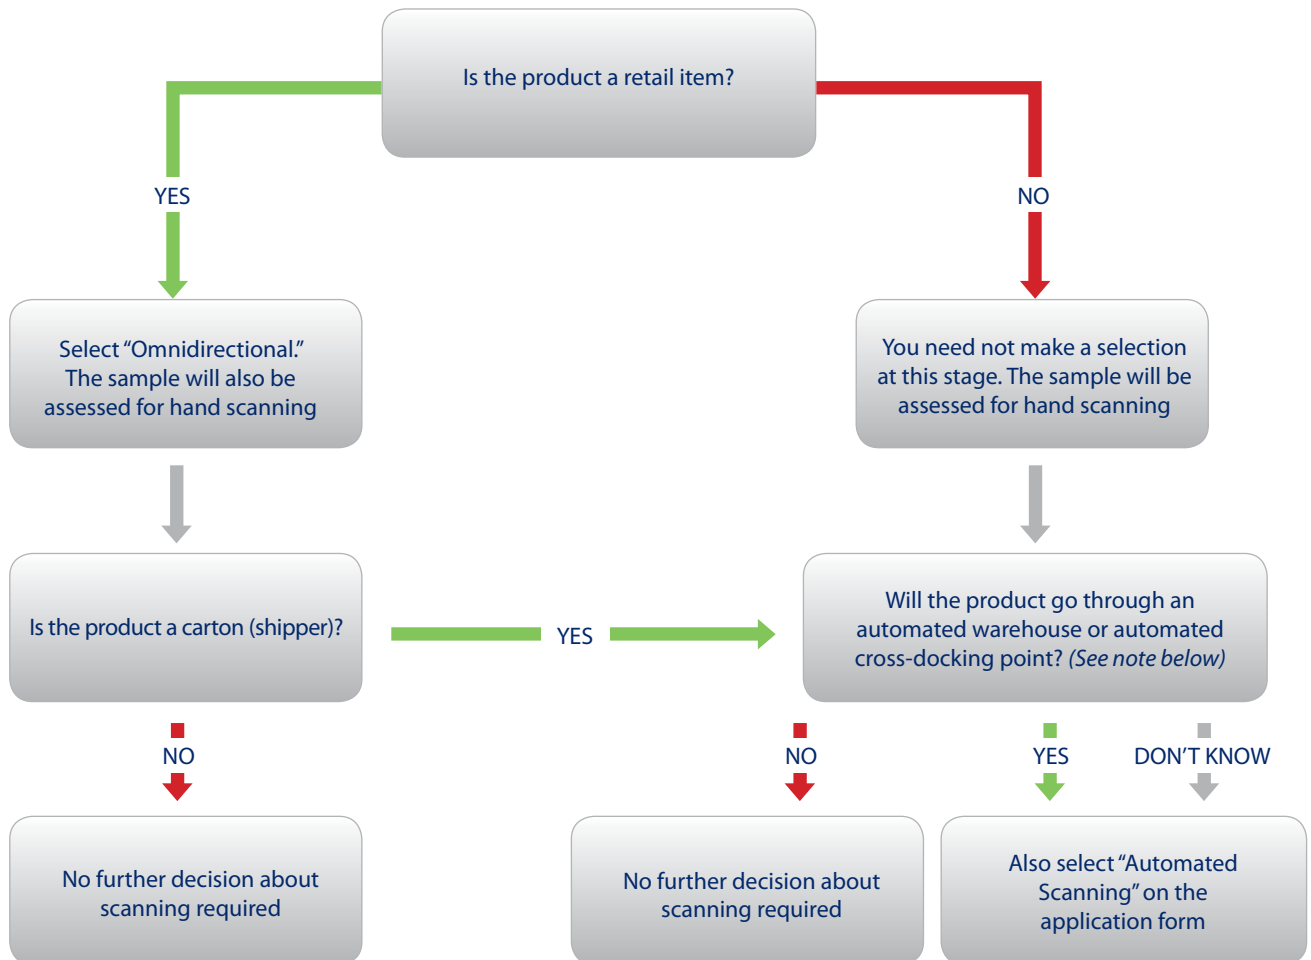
Is the product a retail item?

YES

NO

Select "Omnidirectional." The sample will also be assessed for hand scanning

You need not make a selection at this stage. The sample will be assessed for hand scanning

Is the product a carton (shipper)?

YES

Will the product go through an automated warehouse or automated cross-docking point? *(See note below)*

NO

NO

YES

DON'T KNOW

No further decision about scanning required

No further decision about scanning required

Also select "Automated Scanning" on the application form